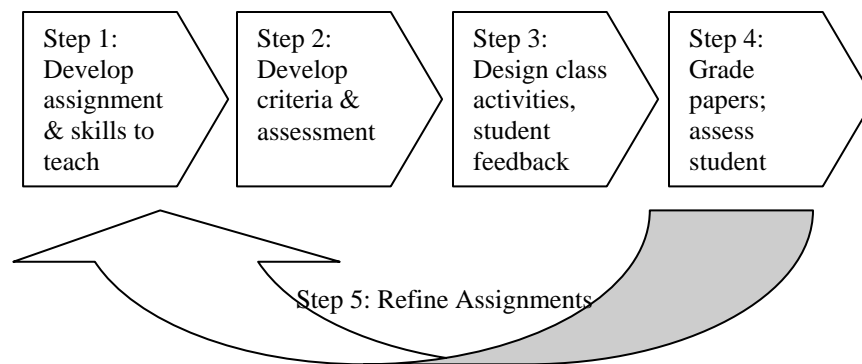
Step 1: Develop assignment & skills to teach

Step 2: Develop criteria & assessment

Step 3: Design class activities, student feedback

Step 4: Grade papers; assess student

Step 5: Refine Assignments